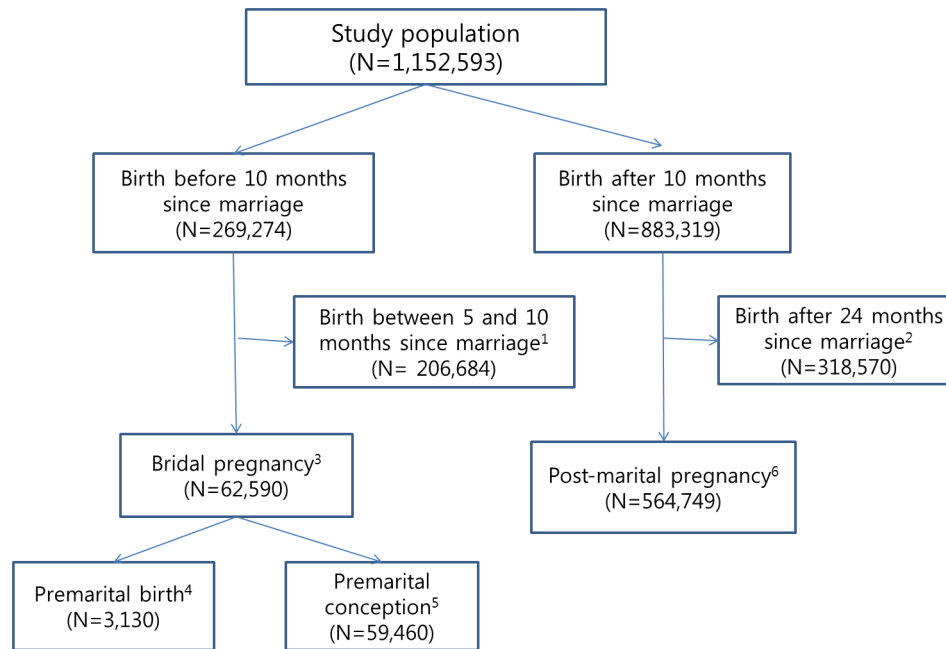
Study population
(N=1,152,593)

Birth before 10 months since marriage
(N=269,274)

Birth after 10 months since marriage
(N=883,319)

Birth between 5 and 10 months since marriage$^1$
(N= 206,684)

Birth after 24 months since marriage$^2$
(N=318,570)

Bridal pregnancy$^3$
(N=62,590)

Post-marital pregnancy$^6$
(N=564,749)

Premarital birth$^4$
(N=3,130)

Premarital conception$^5$
(N=59,460)